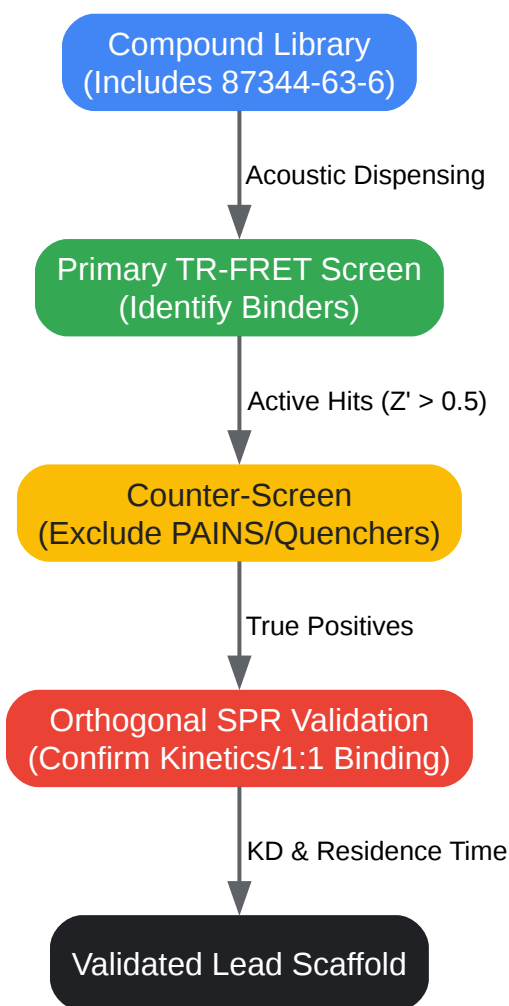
Compound Library
(Includes 87344-63-6)

Acoustic Dispensing

Primary TR-FRET Screen
(Identify Binders)

Active Hits (Z' > 0.5)

Counter-Screen
(Exclude PAINS/Quenchers)

True Positives

Orthogonal SPR Validation
(Confirm Kinetics/1:1 Binding)

KD & Residence Time

Validated Lead Scaffold